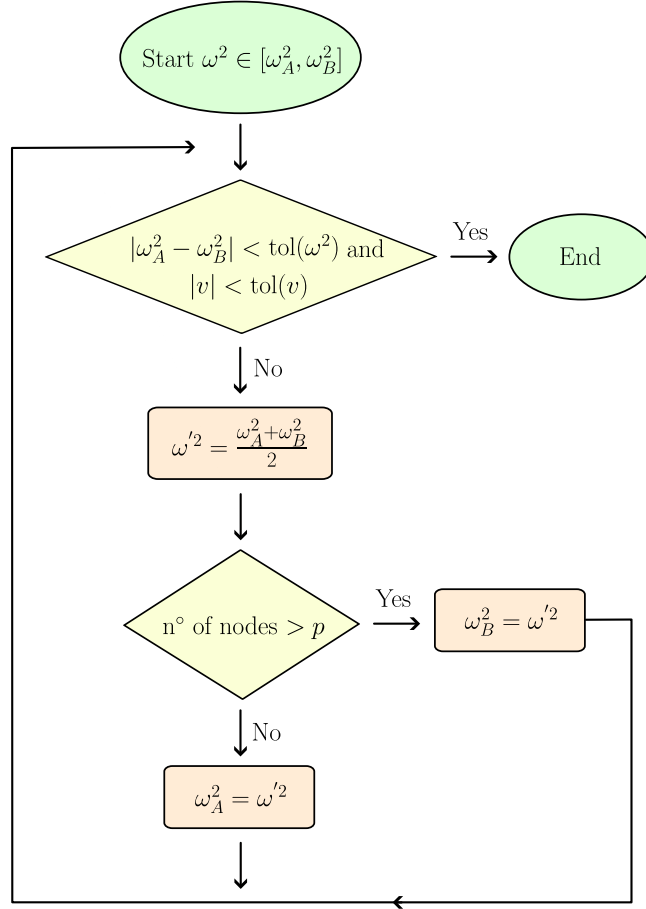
Start $\omega^2 \in [\omega_A^2, \omega_B^2]$

$|\omega_A^2 - \omega_B^2| < \text{tol}(\omega^2)$ and $|v| < \text{tol}(v)$

Yes

End

No

$\omega'^2 = \frac{\omega_A^2+\omega_B^2}{2}$

n° of nodes $> p$

Yes

$\omega_B^2 = \omega'^2$

No

$\omega_A^2 = \omega'^2$